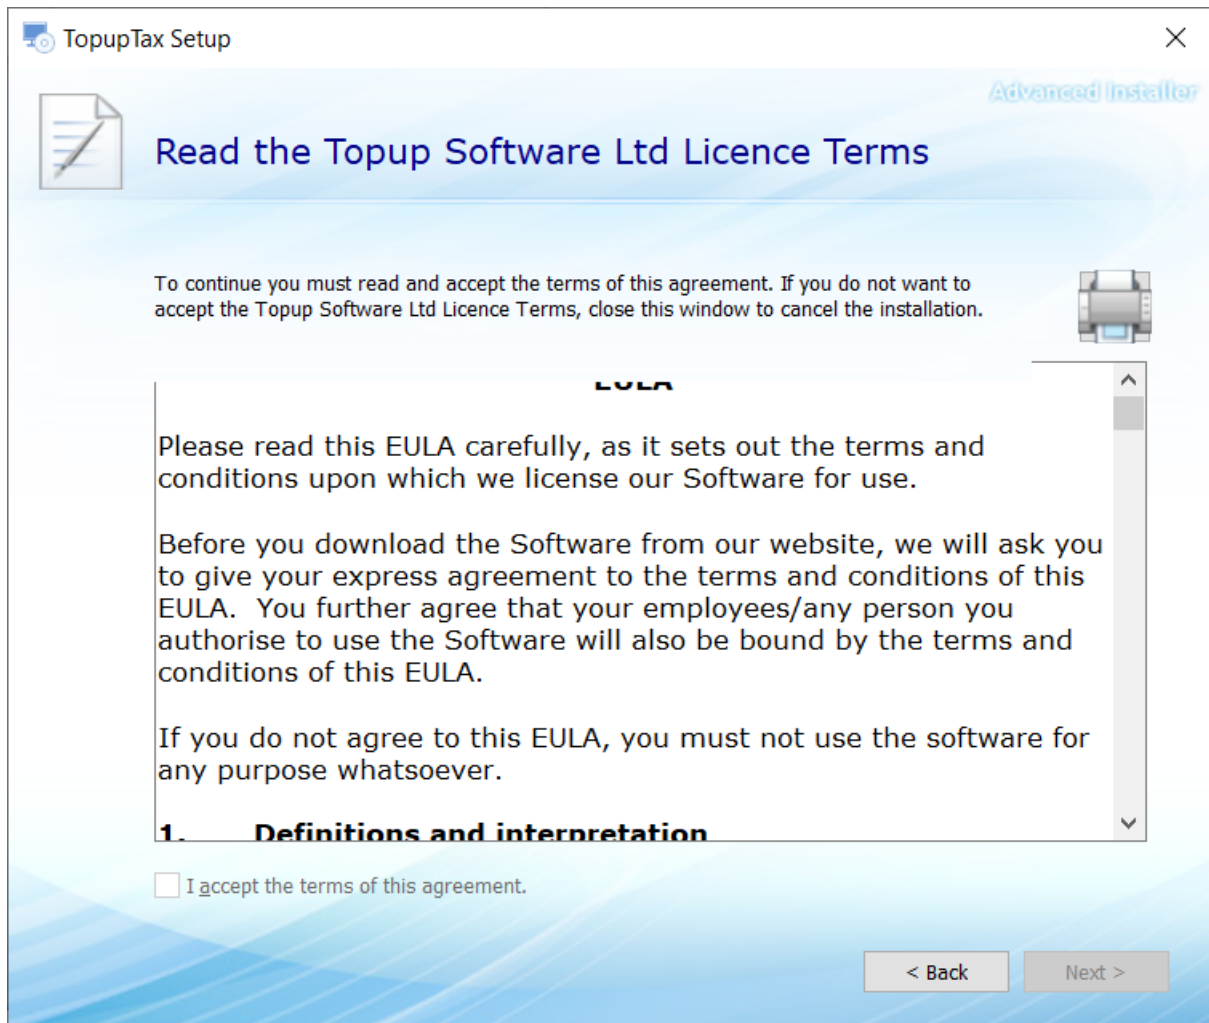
TopupTax Setup

Advanced Installer

Read the Topup Software Ltd Licence Terms

To continue you must read and accept the terms of this agreement. If you do not want to accept the Topup Software Ltd Licence Terms, close this window to cancel the installation.

EULA

Please read this EULA carefully, as it sets out the terms and conditions upon which we license our Software for use.

Before you download the Software from our website, we will ask you to give your express agreement to the terms and conditions of this EULA. You further agree that your employees/any person you authorise to use the Software will also be bound by the terms and conditions of this EULA.

If you do not agree to this EULA, you must not use the software for any purpose whatsoever.

1. Definitions and interpretation

I accept the terms of this agreement.

< Back

Next >